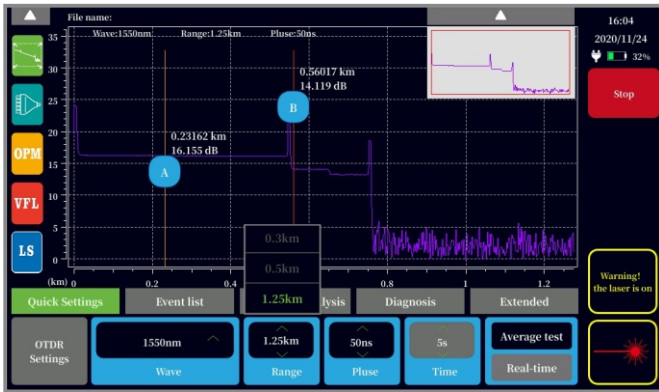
File name:

Wave:1550nm Range:1.25km Pluse:50ns

16:04
2020/11/24
32%

Stop

OPM
VFL
LS

35
30
25
20
15
10
5
0

0.56017 km
14.119 dB

B

0.23162 km
16.155 dB

A

(km) 0 0.2 0.4 0.8 1 1.2

0.3km
0.5km
1.25km

Warning!
the laser is on

Quick Settings
Event list
lysis
Diagnosis
Extended

OTDR Settings
1550nm
Wave
1.25km
Range
50ns
Pluse
5s
Time
Average test
Real-time